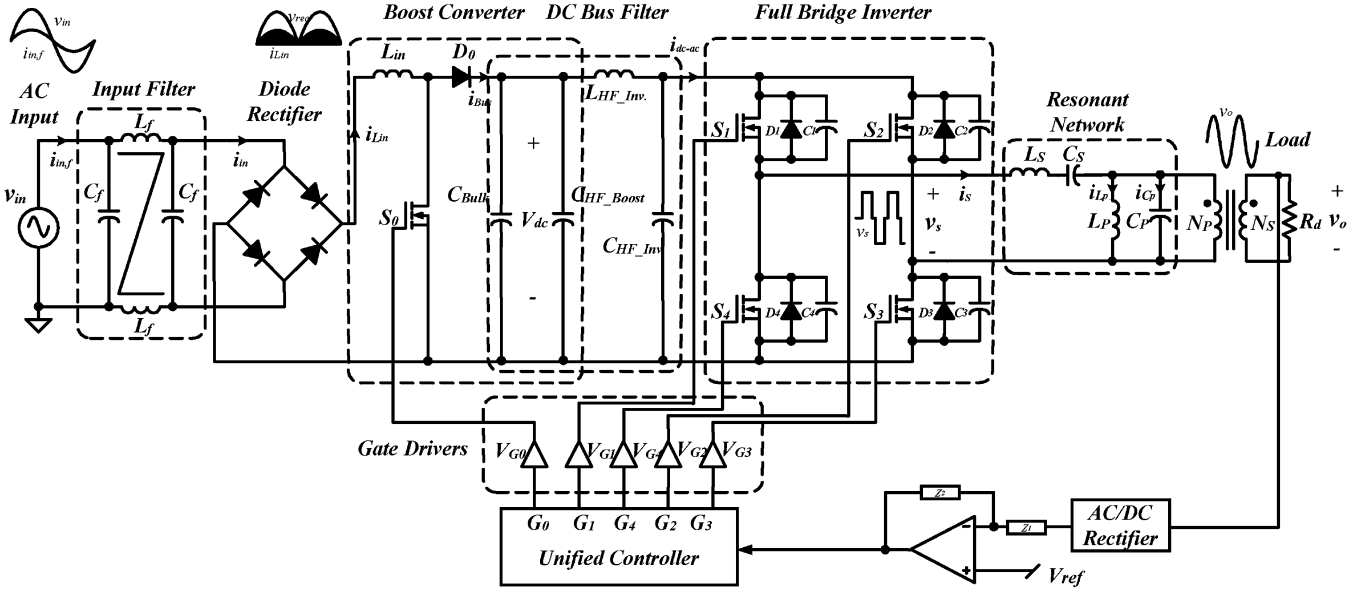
$v_{in}$
$i_{in,f}$
$v_{rec}$
$i_{Lin}$
Boost Converter
DC Bus Filter
Full Bridge Inverter
AC Input
Input Filter
Diode Rectifier
$L_f$
$i_{in,f}$
$i_{in}$
$v_{in}$
$C_f$
$C_f$
$L_f$
$L_{in}$
$D_0$
$i_{Bus}$
$i_{Lin}$
$S_0$
$C_{Bulk}$
+
$V_{dc}$
-
$L_{HF\_Inv.}$
$C_{HF\_Boost}$
$C_{HF\_Inv}$
$i_{dc-ac}$
$S_1$
D1
C1
$S_2$
D2
C2
$S_4$
D4
C4
$S_3$
D3
C3
$v_s$
+
$v_s$
-
$i_S$
Resonant Network
$L_S$
$C_S$
$i_{Lp}$
$i_{Cp}$
$L_P$
$C_P$
$N_P$
$N_S$
$v_o$
Load
$R_d$
+
$v_o$
-
Gate Drivers
$V_{G0}$
$V_{G1}$
$V_{G4}$
$V_{G2}$
$V_{G3}$
$G_0$
$G_1$
$G_4$
$G_2$
$G_3$
Unified Controller
Z2
Z1
-
+
$V_{ref}$
AC/DC Rectifier